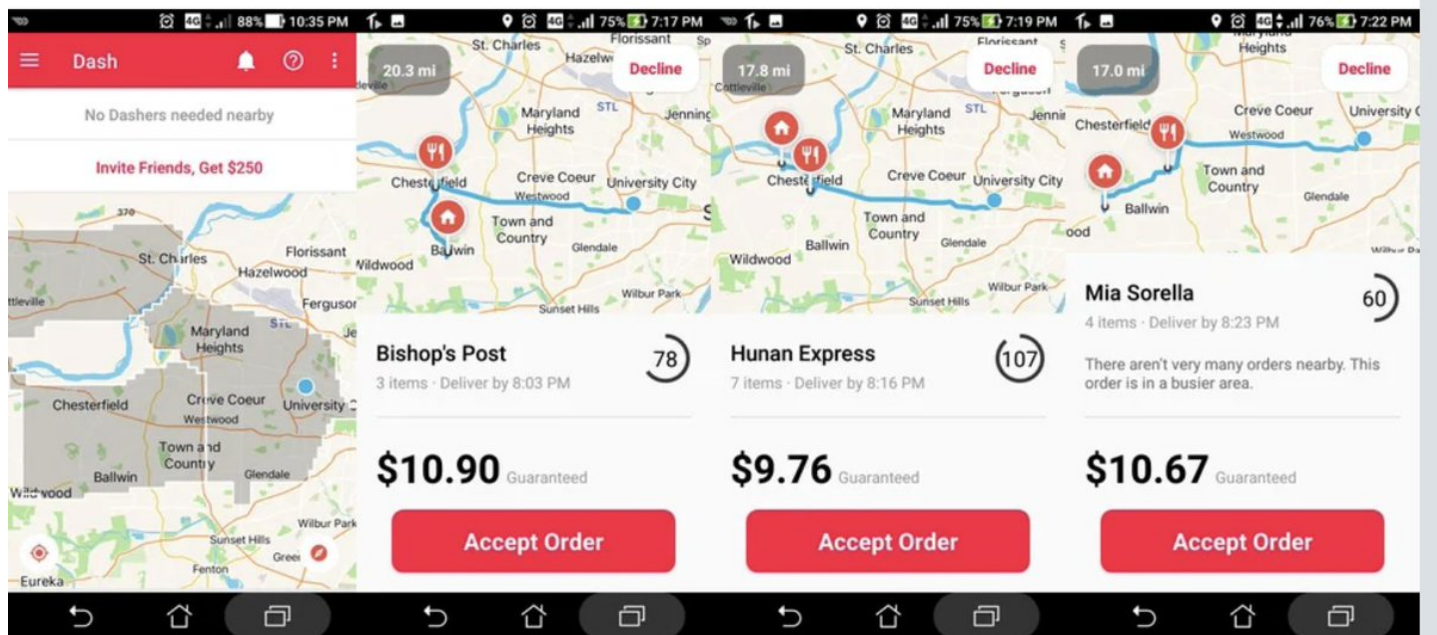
88% 10:35 PM

Dash

No Dashers needed nearby

Invite Friends, Get $250

370 St. Charles Florissant Hazelwood Ferguson Maryland Heights STL Chesterfield Creve Coeur Westwood University Town and Country Ballwin Glendale Wildwood Wilbur Park Sunset Hills Fenton Green Eureka

75% 7:17 PM

20.3 mi

Decline

St. Charles Florissant Hazelwood Maryland Heights STL Jennings Chesterfield Creve Coeur Westwood University City Town and Country Ballwin Glendale Wildwood Wilbur Park Sunset Hills

Bishop's Post

78

3 items · Deliver by 8:03 PM

$10.90 Guaranteed

Accept Order

75% 7:19 PM

17.8 mi

Decline

St. Charles Florissant Maryland Heights STL Chesterfield Creve Coeur University City Town and Country Ballwin Glendale Wildwood Wilbur Park Sunset Hills

Hunan Express

107

7 items · Deliver by 8:16 PM

$9.76 Guaranteed

Accept Order

76% 7:22 PM

17.0 mi

Decline

Heights Creve Coeur University Chesterfield Westwood Town and Country Glendale Ballwin Wilbur Park

Mia Sorella

60

4 items · Deliver by 8:23 PM

There aren't very many orders nearby. This order is in a busier area.

$10.67 Guaranteed

Accept Order